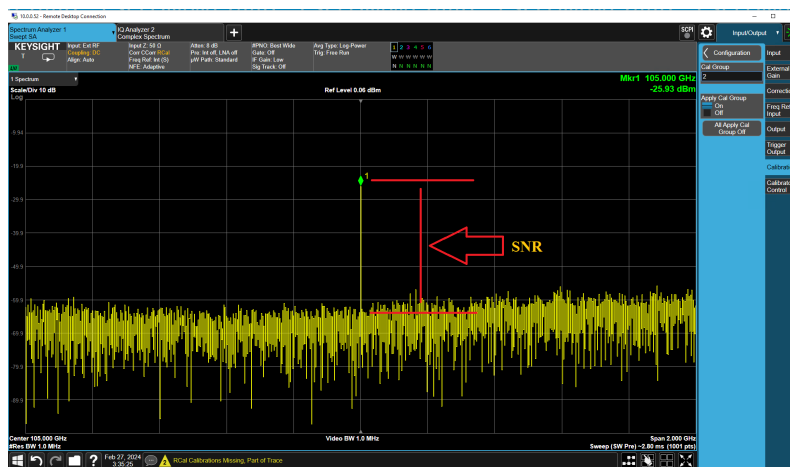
10.0.0.52 - Remote Desktop Connection

Spectrum Analyzer 1
Swept SA

IQ Analyzer 2
Complex Spectrum

KEYSIGHT

Input: Ext RF
Coupling: DC
Align: Auto

Input Z: 50 Ω
Corr CCorr RCal
Freq Ref: Int (S)
NFE: Adaptive

Atten: 8 dB
Pre: Int off, LNA off
µW Path: Standard

#PNO: Best Wide
Gate: Off
IF Gain: Low
Sig Track: Off

Avg Type: Log-Power
Trig: Free Run

1 2 3 4 5 6
W W W W W W
N N N N N N

SCPI

Input/Output

Configuration

Cal Group
2

Apply Cal Group
On
Off

All Apply Cal Group Off

Input
External Gain
Corrections
Freq Ref Input
Output
Trigger Output
Calibration
Calibration Control

1 Spectrum

Scale/Div 10 dB
Log

Ref Level 0.06 dBm

Mkr1 105.000 GHz
-25.93 dBm

-9.94
-19.9
-29.9
-39.9
-49.9
-59.9
-69.9
-79.9
-89.9

1

SNR

Center 105.000 GHz
#Res BW 1.0 MHz

Video BW 1.0 MHz

Span 2.000 GHz
Sweep (SW Pre) ~2.80 ms (1001 pts)

Feb 27, 2024
3:35:25

RCal Calibrations Missing, Part of Trace